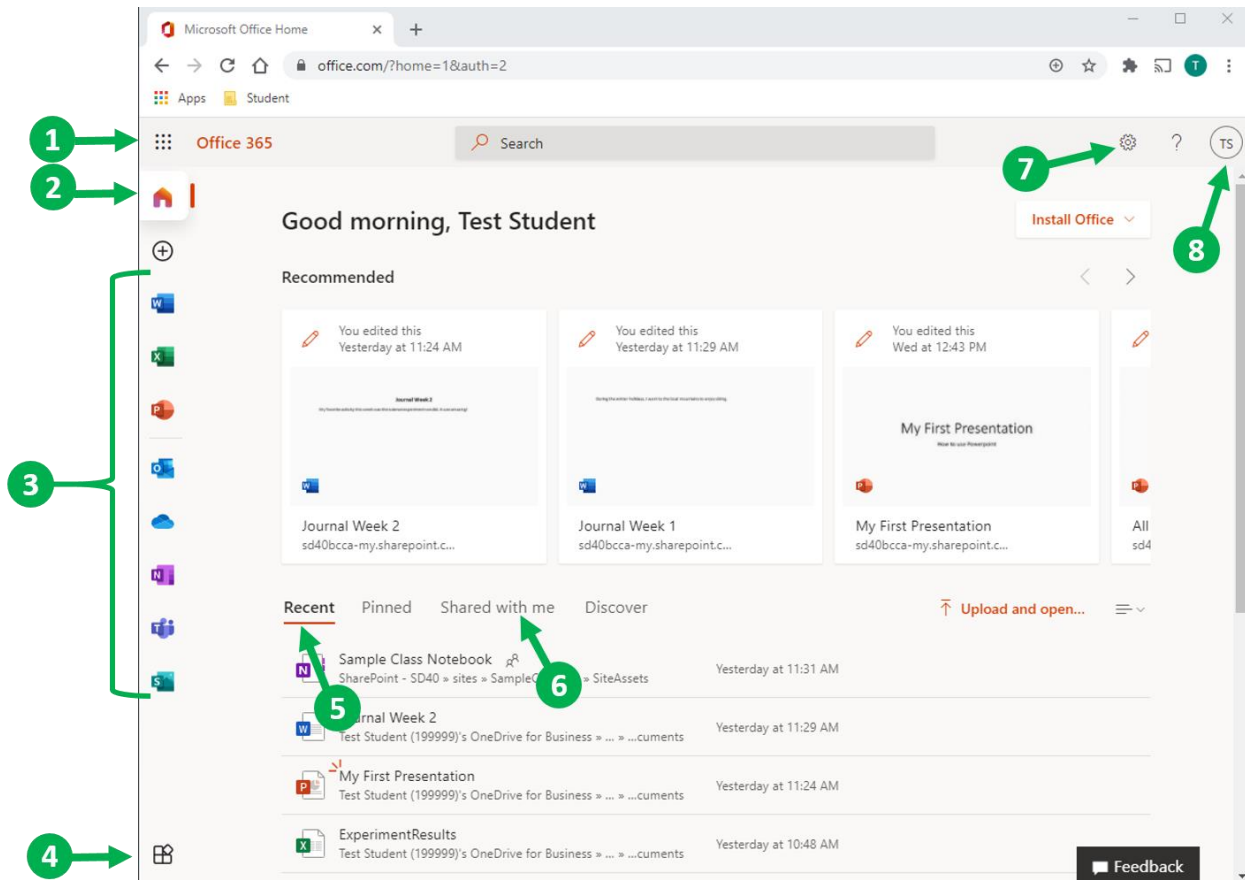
Microsoft Office Home ×
office.com/?home=1&auth=2
T
Apps Student

1
Office 365
Search
7
?
TS
2
8

Good morning, Test Student
Install Office

Recommended

You edited this
Yesterday at 11:24 AM
Journal Week 2
Journal Week 2
sd40bcca-my.sharepoint.c...

You edited this
Yesterday at 11:29 AM
Journal Week 1
sd40bcca-my.sharepoint.c...

You edited this
Wed at 12:43 PM
My First Presentation
My First Presentation
sd40bcca-my.sharepoint.c...

All
sd4

3

Recent Pinned Shared with me Discover
Upload and open...

Sample Class Notebook
SharePoint - SD40 » sites » SampleC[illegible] » SiteAssets
Yesterday at 11:31 AM
6
5
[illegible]rnal Week 2
Test Student (199999)'s OneDrive for Business » ... » ...cuments
Yesterday at 11:29 AM

My First Presentation
Test Student (199999)'s OneDrive for Business » ... » ...cuments
Yesterday at 11:24 AM

ExperimentResults
Test Student (199999)'s OneDrive for Business » ... » ...cuments
Yesterday at 10:48 AM

4
Feedback